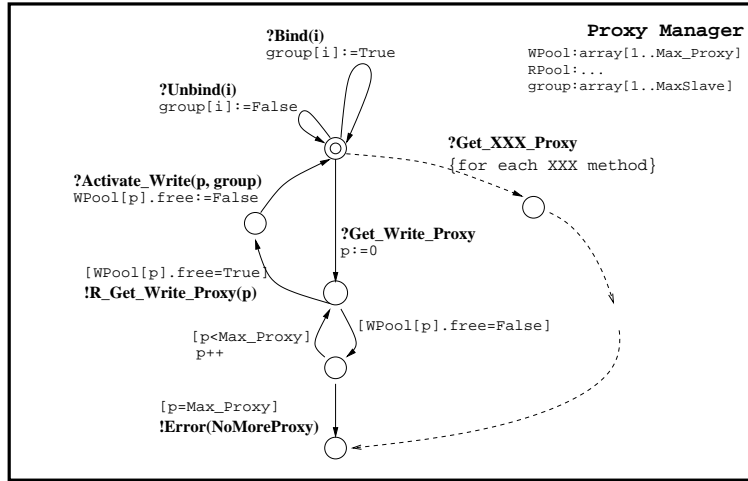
Proxy Manager
WPool:array[1..Max_Proxy]
RPool:...
group:array[1..MaxSlave]

?Bind(i)
group[i]:=True

?Unbind(i)
group[i]:=False

?Get_XXX_Proxy
{for each XXX method}

?Activate_Write(p, group)
WPool[p].free:=False

?Get_Write_Proxy
p:=0

[WPool[p].free=True]
!R_Get_Write_Proxy(p)

[WPool[p].free=False]

[p<Max_Proxy]
p++

[p=Max_Proxy]
!Error(NoMoreProxy)